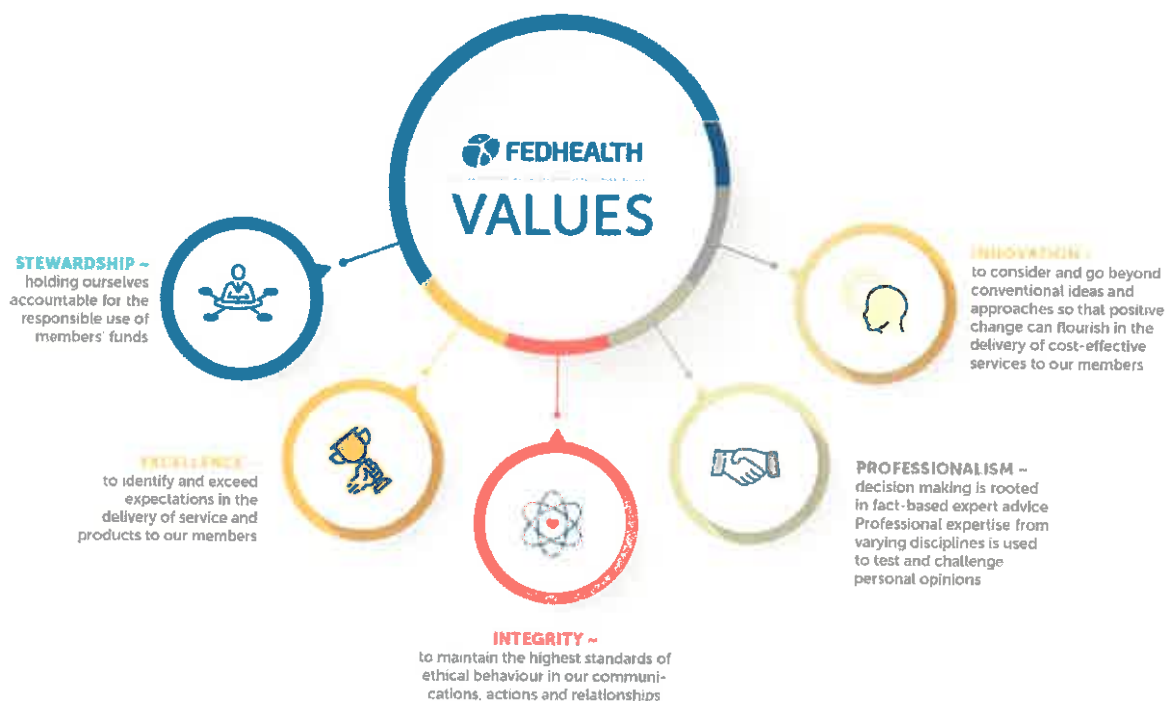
FEDHEALTH

VALUES

STEWARDSHIP ~ holding ourselves accountable for the responsible use of members' funds

INNOVATION ~ to consider and go beyond conventional ideas and approaches so that positive change can flourish in the delivery of cost-effective services to our members

EXCELLENCE ~ to identify and exceed expectations in the delivery of service and products to our members

PROFESSIONALISM ~ decision making is rooted in fact-based expert advice Professional expertise from varying disciplines is used to test and challenge personal opinions

INTEGRITY ~ to maintain the highest standards of ethical behaviour in our communications, actions and relationships